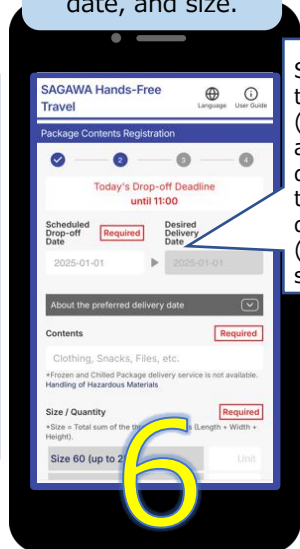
date, and size.

SAGAWA Hands-Free Travel

Language

User Guide

Package Contents Registration

2

3

4

Today's Drop-off Deadline until 11:00

Scheduled Drop-off Date

Required

Desired Delivery Date

2025-01-01

2025-01-01

About the preferred delivery date

Contents

Required

Clothing, Snacks, Files, etc.

*Frozen and Chilled Package delivery service is not available. Handling of Hazardous Materials

Size / Quantity

Required

*Size = Total sum of the th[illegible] (Length + Width + Height).

Size 60 (up to 2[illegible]

Unit

6

S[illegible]
t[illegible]
([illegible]
a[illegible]
c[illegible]
t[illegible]
c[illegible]
([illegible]
s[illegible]